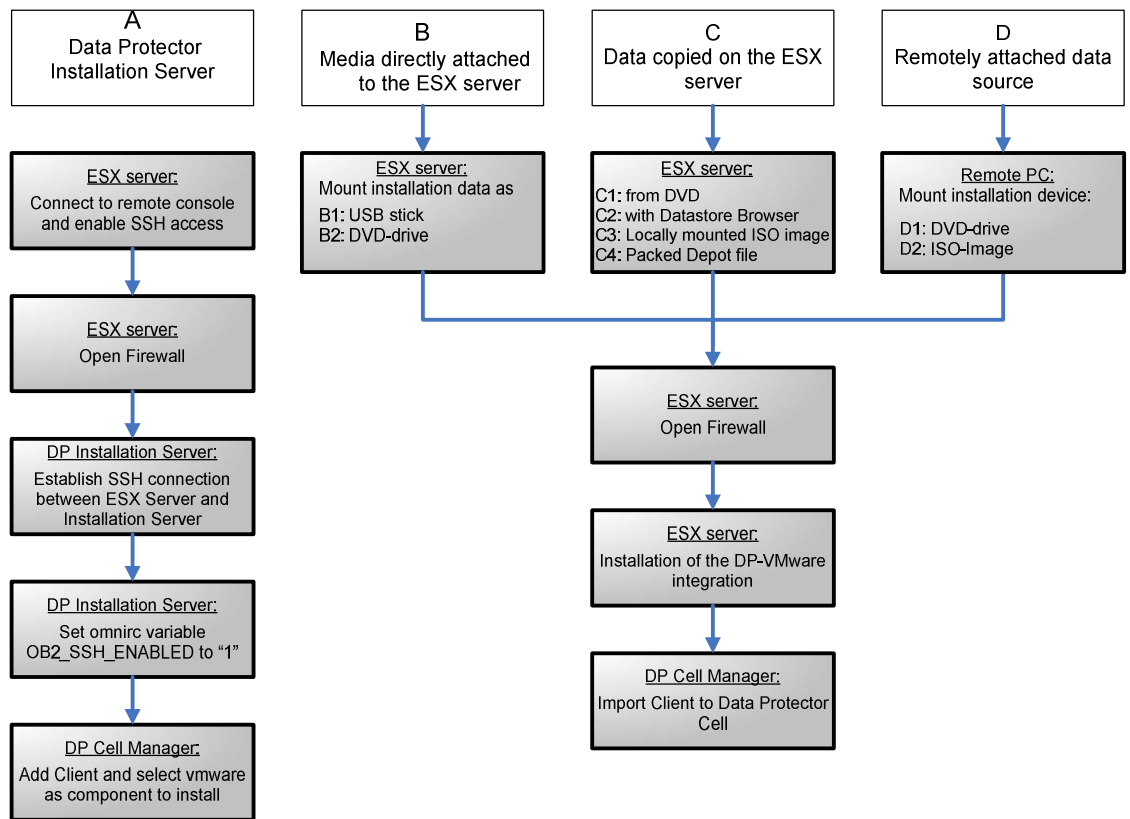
A
Data Protector Installation Server

B
Media directly attached to the ESX server

C
Data copied on the ESX server

D
Remotely attached data source

ESX server:
Connect to remote console and enable SSH access

ESX server:
Open Firewall

DP Installation Server:
Establish SSH connection between ESX Server and Installation Server

DP Installation Server:
Set omnirc variable OB2_SSH_ENABLED to “1”

DP Cell Manager:
Add Client and select vmware as component to install

ESX server:
Mount installation data as
B1: USB stick
B2: DVD-drive

ESX server:
C1: from DVD
C2: with Datastore Browser
C3: Locally mounted ISO image
C4: Packed Depot file

Remote PC:
Mount installation device:
D1: DVD-drive
D2: ISO-Image

ESX server:
Open Firewall

ESX server:
Installation of the DP-VMware integration

DP Cell Manager:
Import Client to Data Protector Cell